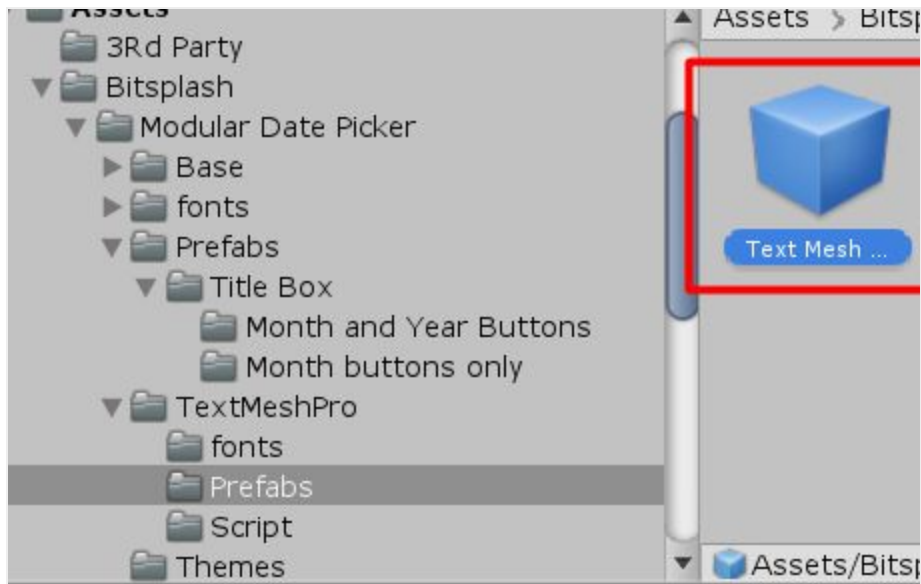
Assets
3Rd Party
Bitsplash
Modular Date Picker
Base
fonts
Prefabs
Title Box
Month and Year Buttons
Month buttons only
TextMeshPro
fonts
Prefabs
Script
Themes

Assets > Bits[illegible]

Text Mesh ...

Assets/Bits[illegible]